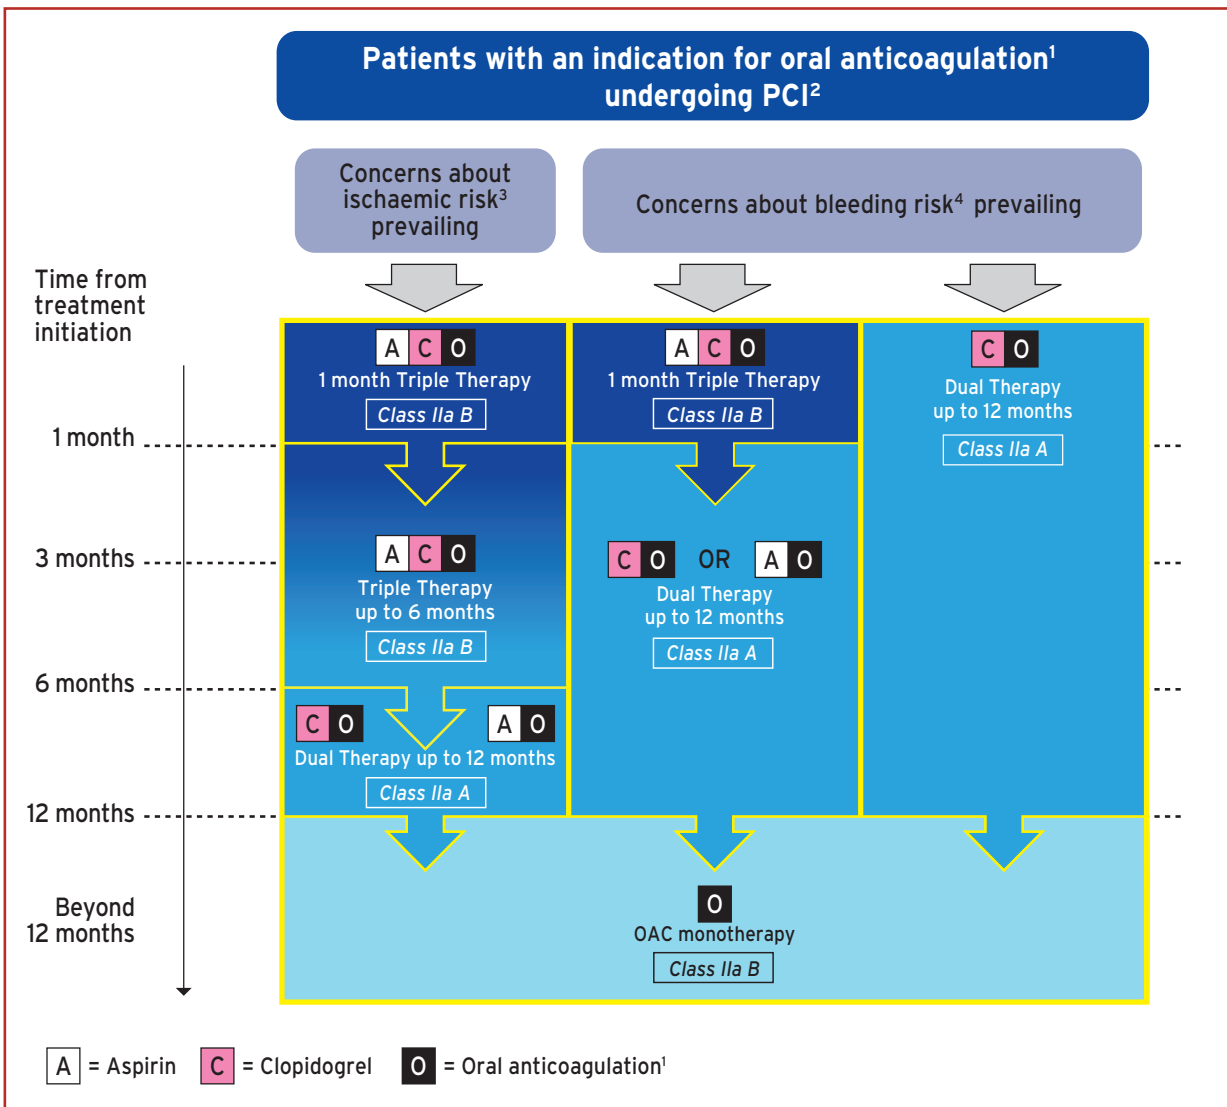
Patients with an indication for oral anticoagulation$^1$ undergoing PCI$^2$

Concerns about ischaemic risk$^3$ prevailing

Concerns about bleeding risk$^4$ prevailing

Time from treatment initiation

1 month

3 months

6 months

12 months

Beyond 12 months

A C O
1 month Triple Therapy
Class IIa B

A C O
Triple Therapy up to 6 months
Class IIa B

C O A O
Dual Therapy up to 12 months
Class IIa A

A C O
1 month Triple Therapy
Class IIa B

C O OR A O
Dual Therapy up to 12 months
Class IIa A

C O
Dual Therapy up to 12 months
Class IIa A

O
OAC monotherapy
Class IIa B

A = Aspirin C = Clopidogrel O = Oral anticoagulation$^1$